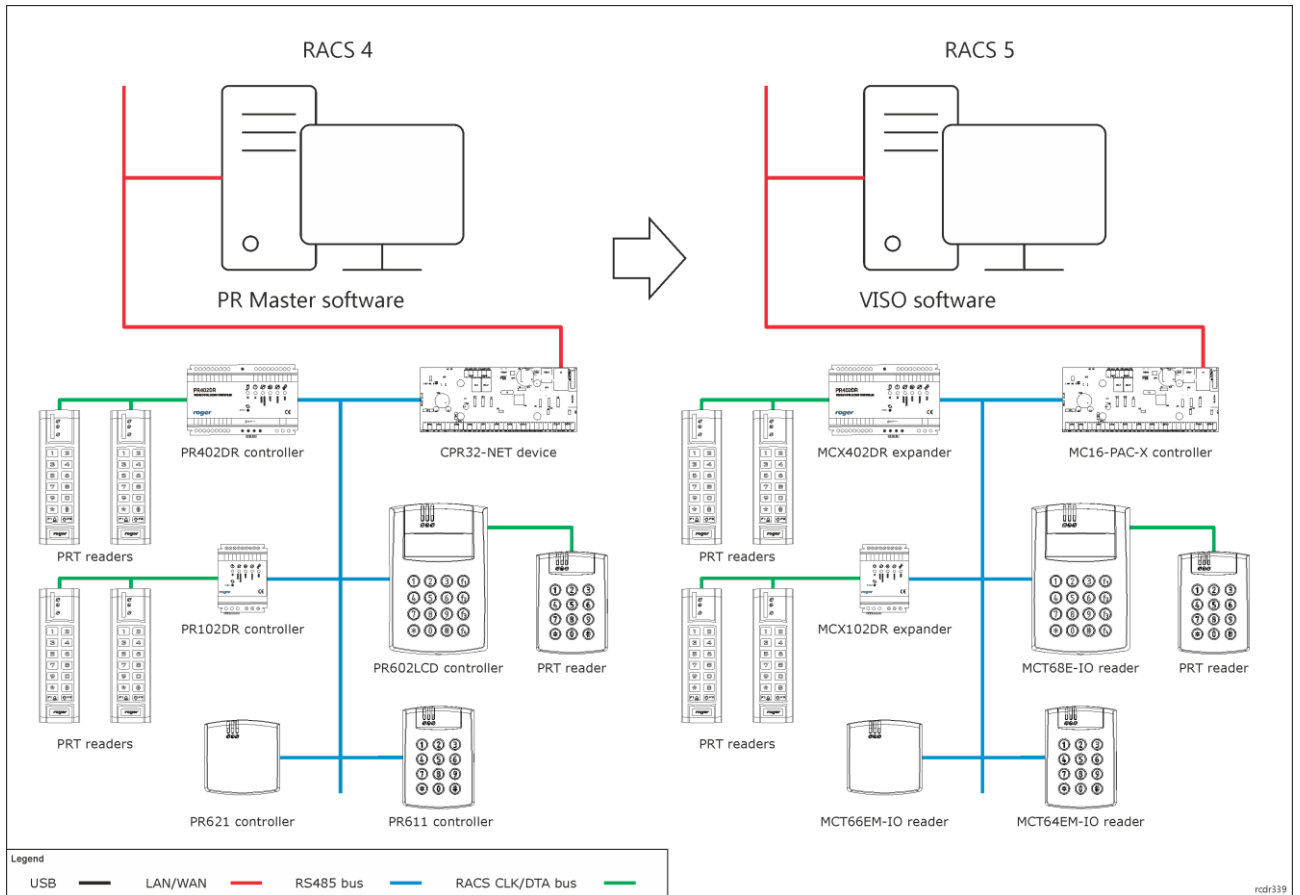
RACS 4

PR Master software

PR402DR controller

CPR32-NET device

PRT readers

PR102DR controller

PR602LCD controller

PRT reader

PRT readers

PR621 controller

PR611 controller

RACS 5

VISO software

MCX402DR expander

MC16-PAC-X controller

PRT readers

MCX102DR expander

MCT68E-IO reader

PRT reader

PRT readers

MCT66EM-IO reader

MCT64EM-IO reader

Legend

USB LAN/WAN RS485 bus RACS CLK/DTA bus

rcdr339